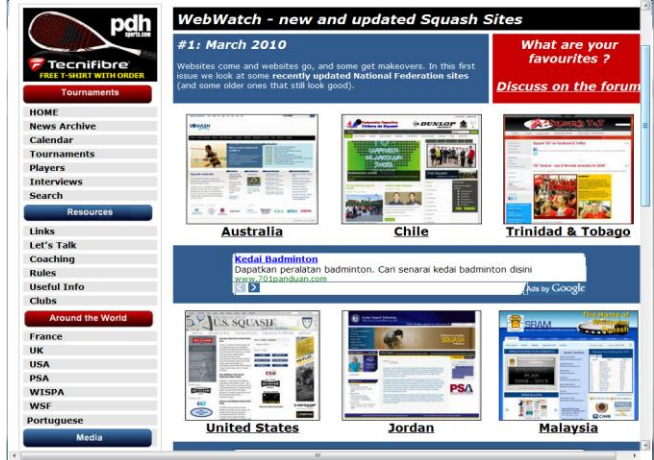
pdh sports.com

Tecnifibre

FREE T-SHIRT WITH ORDER

Tournaments

HOME
News Archive
Calendar
Tournaments
Players
Interviews
Search

Resources

Links
Let's Talk
Coaching
Rules
Useful Info
Clubs

Around the World

France
UK
USA
PSA
WISPA
WSF
Portuguese

Media

WebWatch - new and updated Squash Sites

#1: March 2010

Websites come and websites go, and some get makeovers. In this first issue we look at some **recently updated National Federation sites** (and some older ones that still look good).

What are your favourites ?

Discuss on the forum

Australia

Chile

Trinidad & Tobago

Kedai Badminton

Dapatkan peralatan badminton. Cari senarai kedai badminton disini

www.701panduan.com

Ads by Google

United States

Jordan

Malaysia